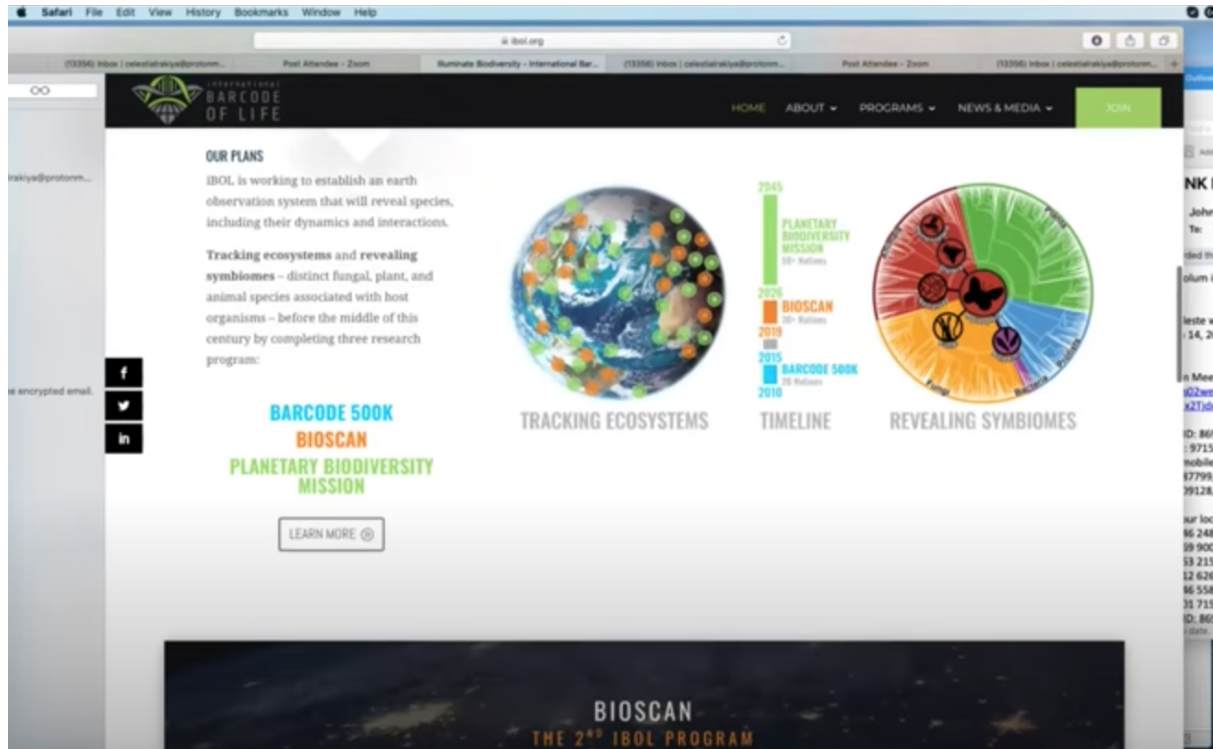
Safari File Edit View History Bookmarks Window Help

ibol.org

(13356) Inbox | celestialrakiya@protonm... Post Attendee - Zoom Illuminate Biodiversity - International Bar... (13356) Inbox | celestialrakiya@protonm... Post Attendee - Zoom (13356) Inbox | celestialrakiya@protonm...

INTERNATIONAL BARCODE OF LIFE

HOME ABOUT PROGRAMS NEWS & MEDIA JOIN

OUR PLANS

iBOL is working to establish an earth observation system that will reveal species, including their dynamics and interactions.

Tracking ecosystems and revealing symbiomes – distinct fungal, plant, and animal species associated with host organisms – before the middle of this century by completing three research program:

BARCODE 500K
BIOSCAN
PLANETARY BIODIVERSITY MISSION

LEARN MORE

2045
PLANETARY BIODIVERSITY MISSION
2026
BIOSCAN
2019
2015
BARCODE 500K
2010

TRACKING ECOSYSTEMS
TIMELINE
REVEALING SYMBIOMES

Fungi

BIOSCAN
THE 2ND IBOL PROGRAM